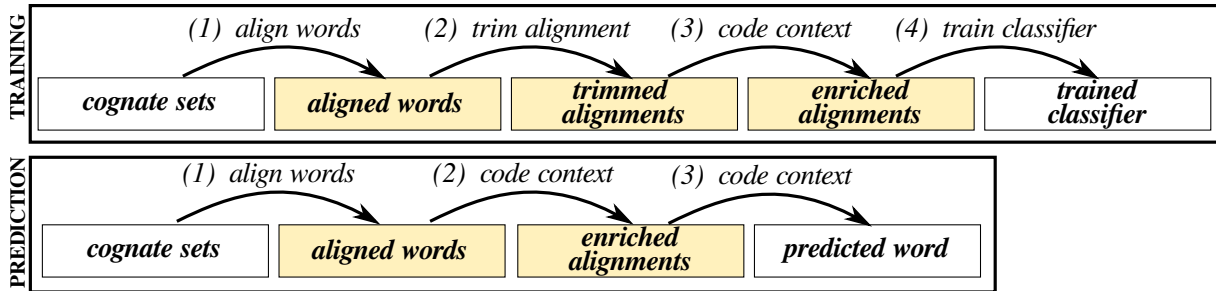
TRAINING

(1) align words
(2) trim alignment
(3) code context
(4) train classifier

cognate sets
aligned words
trimmed alignments
enriched alignments
trained classifier

PREDICTION

(1) align words
(2) code context
(3) code context

cognate sets
aligned words
enriched alignments
predicted word